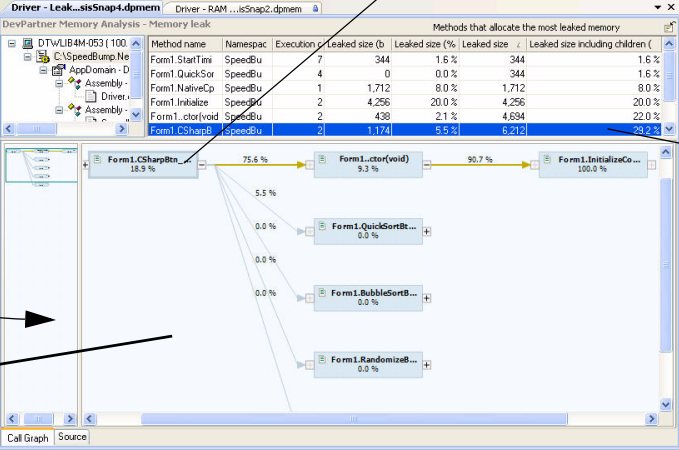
Driver - Leak...sisSnap4.dpmem | Driver - RAM ...isSnap2.dpmem

DevPartner Memory Analysis - Memory leak

Methods that allocate the most leaked memory

DTWLIB4M-053 ( 100.
C:\SpeedBump.Ne
AppDomain - D
Assembly -
Driver.
Assembly -

| Method name | Namespac | Execution c | Leaked size (b | Leaked size (% | Leaked size | Leaked size including children ( |
|---|---|---|---|---|---|---|
| Form1.StartTimi | SpeedBu | 7 | 344 | 1.6 % | 344 | 1.6 % |
| Form1.QuickSor | SpeedBu | 4 | 0 | 0.0 % | 344 | 1.6 % |
| Form1.NativeCp | SpeedBu | 1 | 1,712 | 8.0 % | 1,712 | 8.0 % |
| Form1.Initialize | SpeedBu | 2 | 4,256 | 20.0 % | 4,256 | 20.0 % |
| Form1..ctor(void | SpeedBu | 2 | 438 | 2.1 % | 4,694 | 22.0 % |
| Form1.CSharpB | SpeedBu | 2 | 1,174 | 5.5 % | 6,212 | 29.2 % |

Form1.CSharpBtn_...
18.9 %

75.6 %

Form1..ctor(void)
9.3 %

90.7 %

Form1.InitializeCo...
100.0 %

5.5 %

Form1.QuickSortBt...
0.0 %

0.0 %

Form1.BubbleSortB...
0.0 %

0.0 %

Form1.RandomizeB...
0.0 %

0.0 %

Call Graph | Source